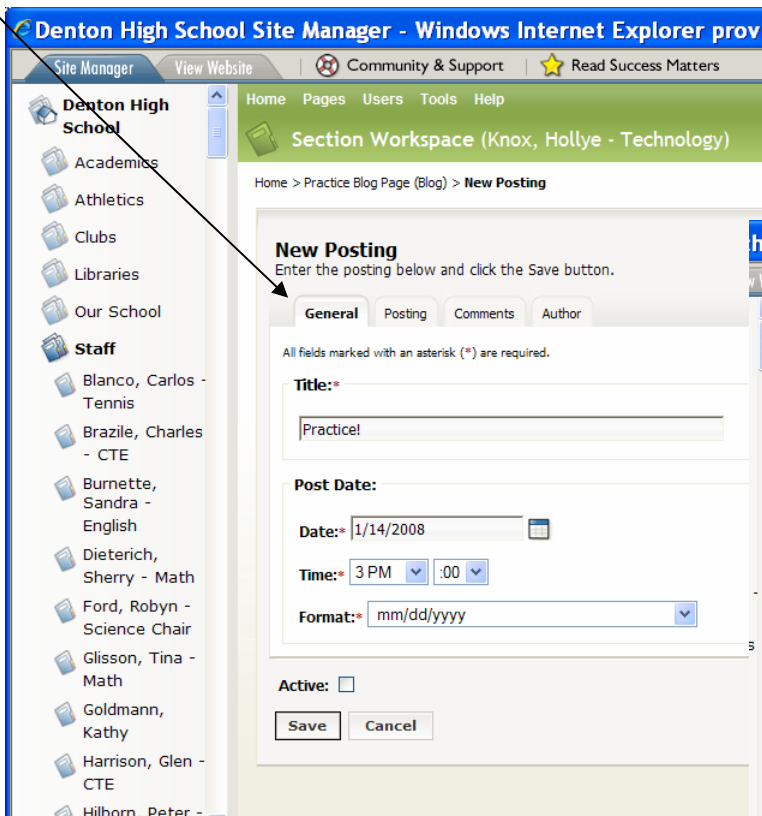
Denton High School Site Manager - Windows Internet Explorer prov

Site Manager View Website | Community & Support | Read Success Matters

Denton High School
Academics
Athletics
Clubs
Libraries
Our School
Staff
Blanco, Carlos - Tennis
Brazile, Charles - CTE
Burnette, Sandra - English
Dieterich, Sherry - Math
Ford, Robyn - Science Chair
Glisson, Tina - Math
Goldmann, Kathy
Harrison, Glen - CTE
Hilborn, Peter - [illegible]

Home Pages Users Tools Help

Section Workspace (Knox, Hollye - Technology)

Home > Practice Blog Page (Blog) > New Posting

New Posting
Enter the posting below and click the Save button.

General Posting Comments Author

All fields marked with an asterisk (*) are required.

Title:*
Practice!

Post Date:
Date:* 1/14/2008
Time:* 3 PM :00
Format:* mm/dd/yyyy

Active:

Save Cancel